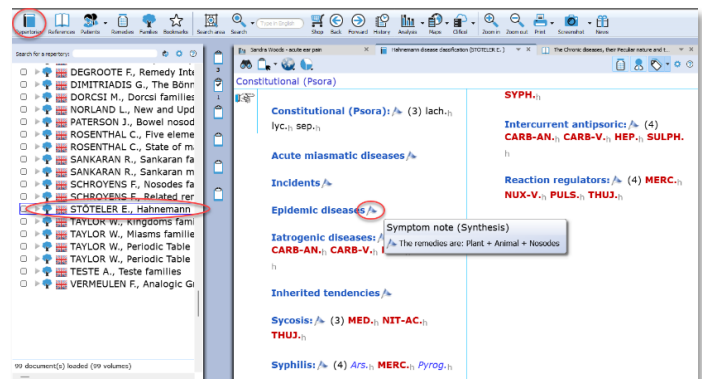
Repertories References Patients Remedies Families Bookmarks Search area Search Type in English Shop Back Forward History Analysis Maps Clificol Zoom in Zoom out Print Screenshot News

Search for a repertory:

DEGROOTE F., Remedy Inte
DIMITRIADIS G., The Bönn
DORCSI M., Dorcsi families
NORLAND L., New and Upd
PATERSON J., Bowel nosod
ROSENTHAL C., Five eleme
ROSENTHAL C., State of m
SANKARAN R., Sankaran fa
SANKARAN R., Sankaran m
SCHROYENS F., Nosodes fa
SCHROYENS F., Related rem
STÖTELER E., Hahnemann
TAYLOR W., Kingdoms fam
TAYLOR W., Miasms familie
TAYLOR W., Periodic Table
TAYLOR W., Periodic Table
TESTE A., Teste families
VERMEULEN F., Analogic Gr

99 document(s) loaded (99 volumes)

Sandra Woods - acute ear pain | Hahnemann disease classification (STÖTELER E.) | The Chronic diseases, their Peculiar nature and t...

Constitutional (Psora)

Constitutional (Psora): (3) lach. lyc. sep.

Acute miasmatic diseases

Incidents

Epidemic diseases

Symptom note (Synthesis)
The remedies are: Plant + Animal + Nosodes

Iatrogenic diseases:
CARB-AN. CARB-V.

Inherited tendencies

Sycosis: (3) MED. NIT-AC. THUJ.

Syphilis: (4) Ars. MERC. Pyrog.

SYPH.

Intercurrent antipsoric: (4) CARB-AN. CARB-V. HEP. SULPH.

Reaction regulators: (4) MERC. NUX-V. PULS. THUJ.